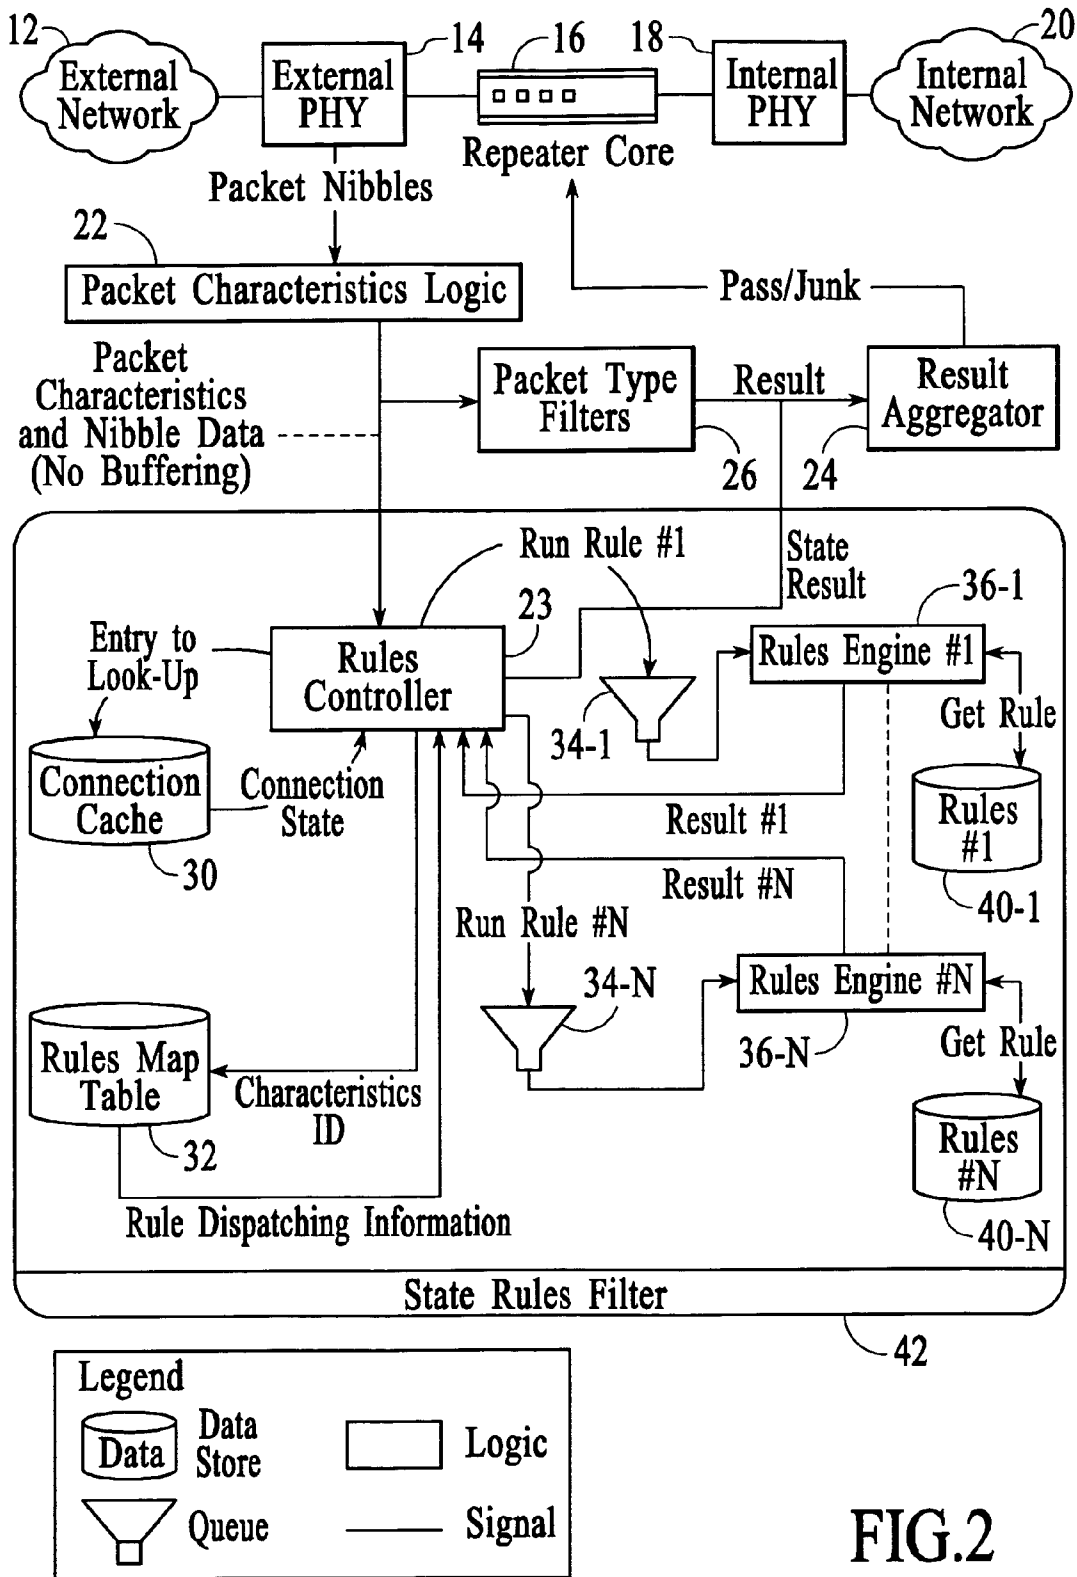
12
External Network
External PHY
14
16
Repeater Core
18
Internal PHY
20
Internal Network
Packet Nibbles
22
Packet Characteristics Logic
Pass/Junk
Packet Characteristics and Nibble Data (No Buffering)
Packet Type Filters
Result
Result Aggregator
26
24
Run Rule #1
State Result
36-1
23
Entry to Look-Up
Rules Controller
Rules Engine #1
34-1
Get Rule
Connection Cache
Connection State
Rules #1
Result #1
30
Result #N
40-1
Run Rule #N
34-N
Rules Engine #N
Rules Map Table
36-N
Get Rule
Characteristics ID
32
Rules #N
Rule Dispatching Information
40-N
State Rules Filter
42
Legend
Data
Data Store
Logic
Queue
Signal
FIG.2